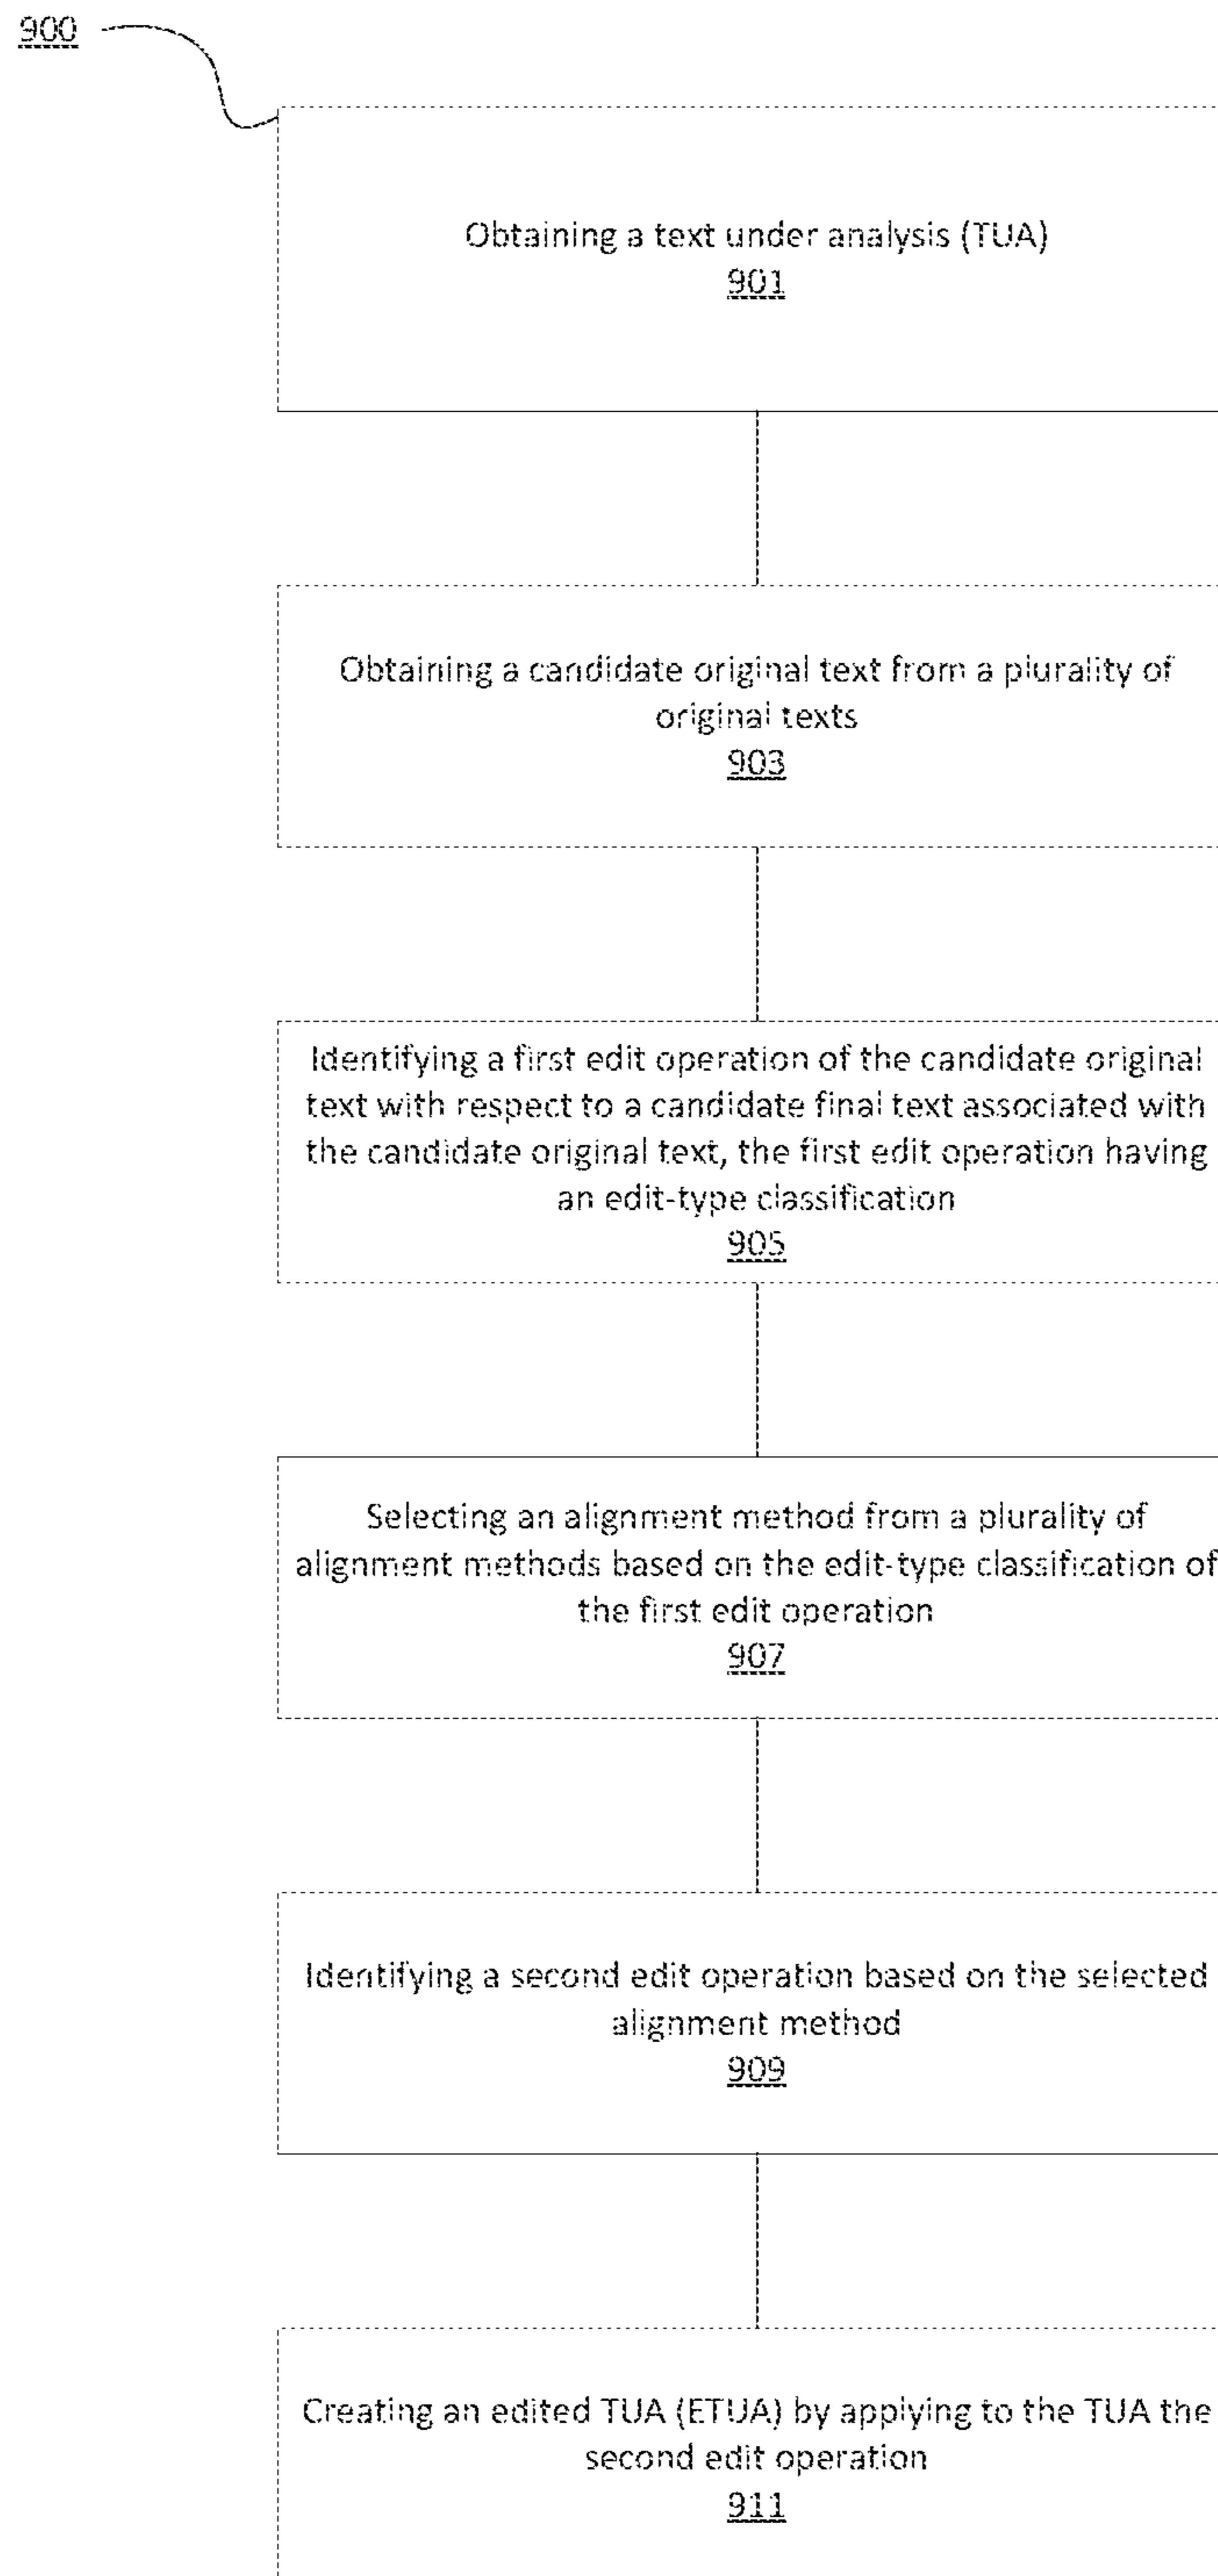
900

Obtaining a text under analysis (TUA)
901

Obtaining a candidate original text from a plurality of original texts
903

Identifying a first edit operation of the candidate original text with respect to a candidate final text associated with the candidate original text, the first edit operation having an edit-type classification
905

Selecting an alignment method from a plurality of alignment methods based on the edit-type classification of the first edit operation
907

Identifying a second edit operation based on the selected alignment method
909

Creating an edited TUA (ETUA) by applying to the TUA the second edit operation
911